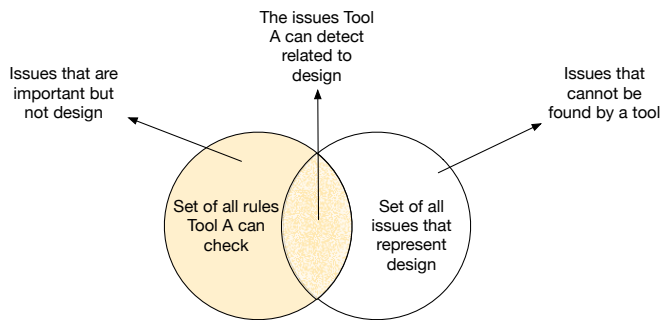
The issues Tool A can detect related to design

Issues that are important but not design

Issues that cannot be found by a tool

Set of all rules Tool A can check

Set of all issues that represent design